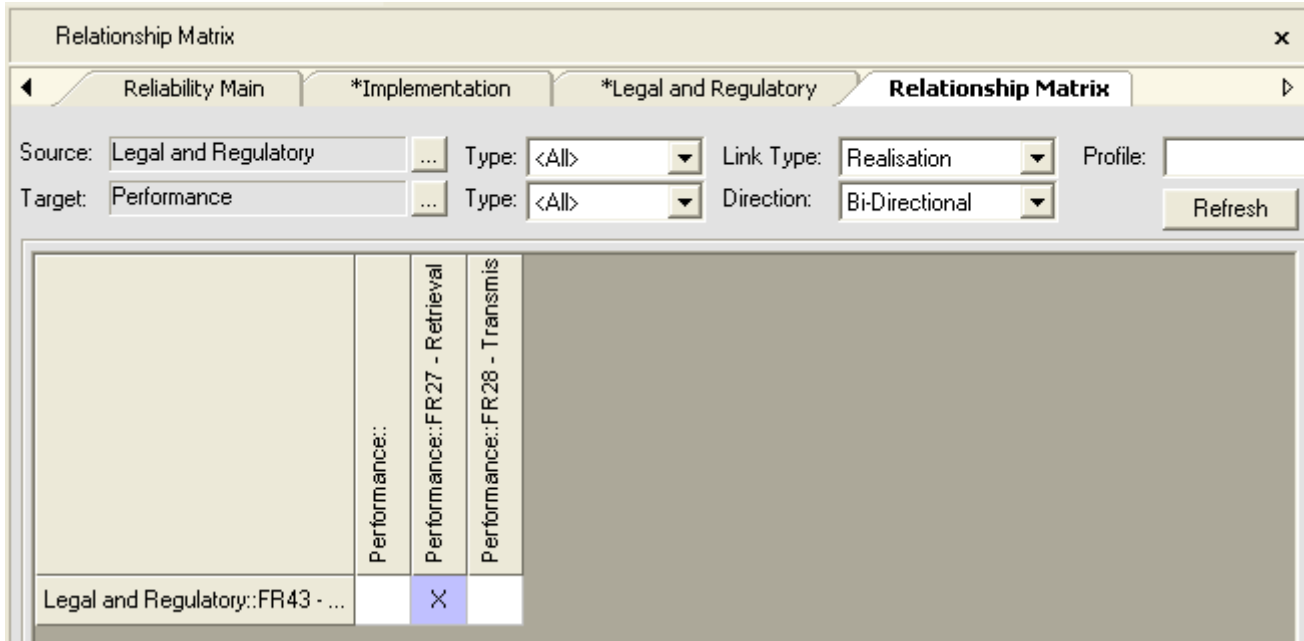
Relationship Matrix ×

Reliability Main | *Implementation | *Legal and Regulatory | Relationship Matrix

Source: Legal and Regulatory ... Type: <All> Link Type: Realisation Profile:
Target: Performance ... Type: <All> Direction: Bi-Directional Refresh

| | Performance:: | Performance::FR27 - Retrieval | Performance::FR28 - Transmis |
|---|---|---|---|
| Legal and Regulatory::FR43 - ... | | × | |